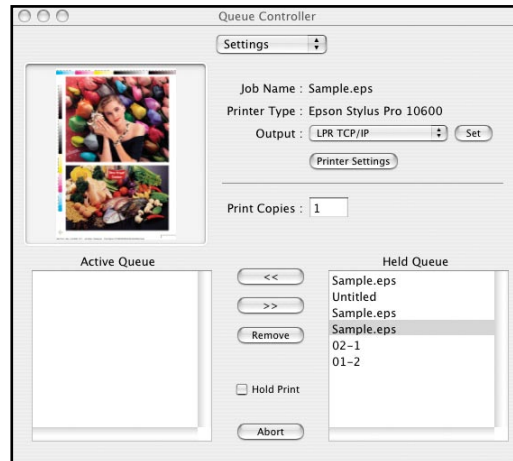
Queue Controller

Settings

Job Name : Sample.eps

Printer Type : Epson Stylus Pro 10600

Output : LPR TCP/IP

Set

Printer Settings

Print Copies : 1

Active Queue

Held Queue

<<

>>

Remove

Hold Print

Abort

Sample.eps
Untitled
Sample.eps
Sample.eps
02-1
01-2